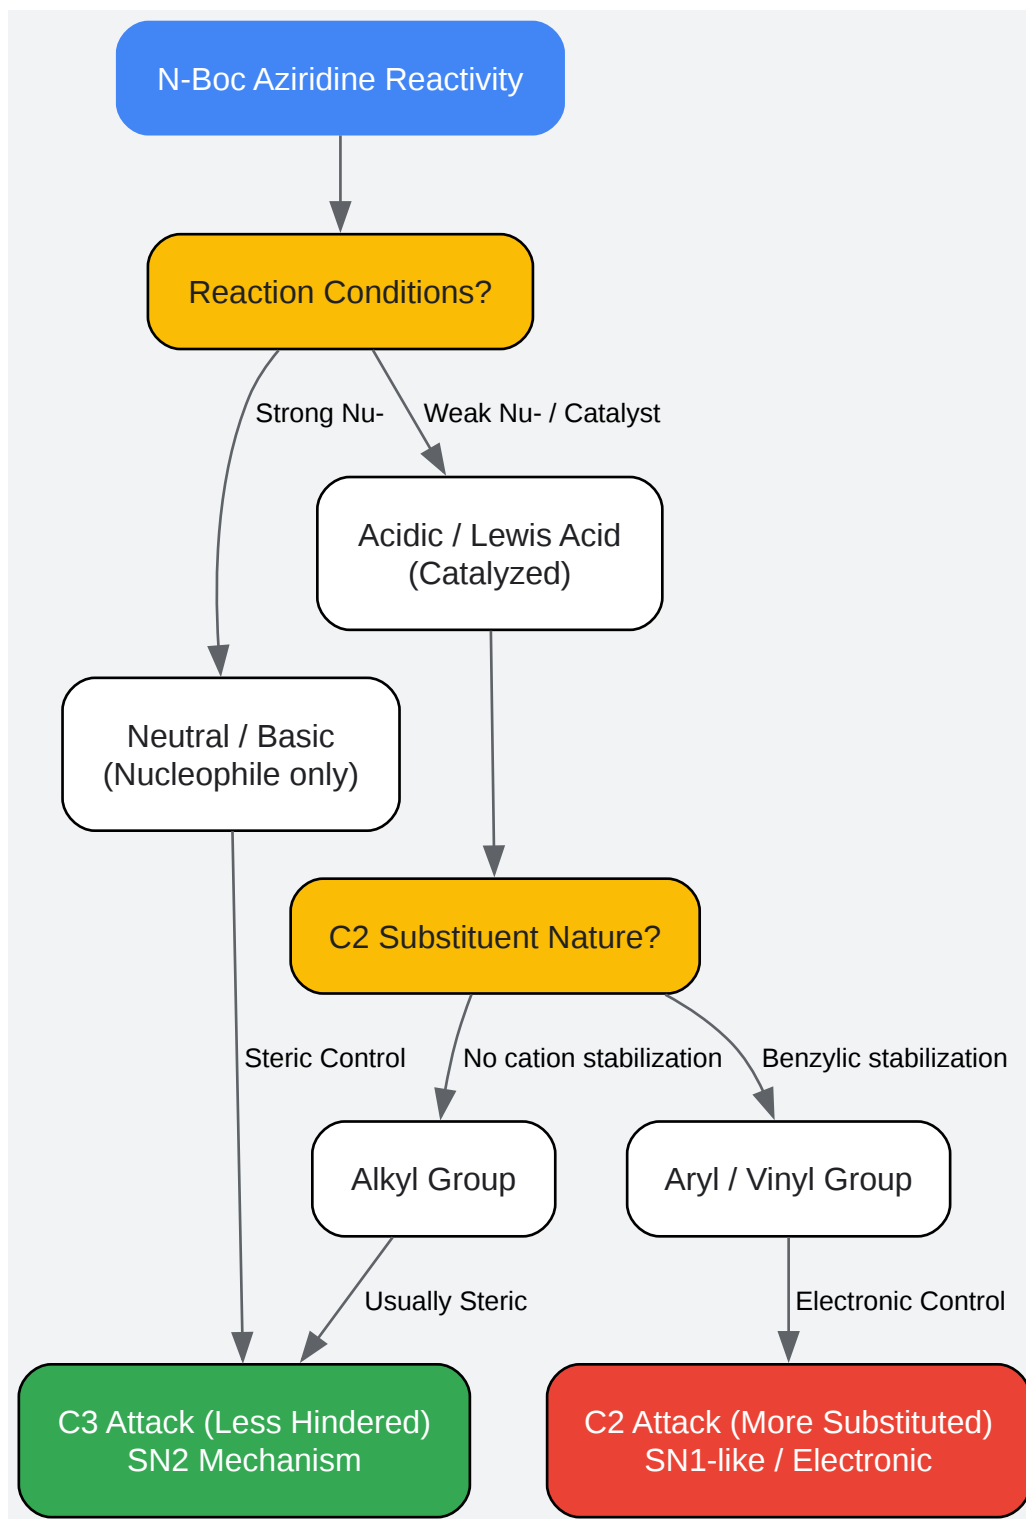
N-Boc Aziridine Reactivity

Reaction Conditions?

Strong Nu-

Weak Nu- / Catalyst

Acidic / Lewis Acid (Catalyzed)

Neutral / Basic (Nucleophile only)

C2 Substituent Nature?

Steric Control

No cation stabilization

Benzylic stabilization

Alkyl Group

Aryl / Vinyl Group

Usually Steric

Electronic Control

C3 Attack (Less Hindered) SN2 Mechanism

C2 Attack (More Substituted) SN1-like / Electronic